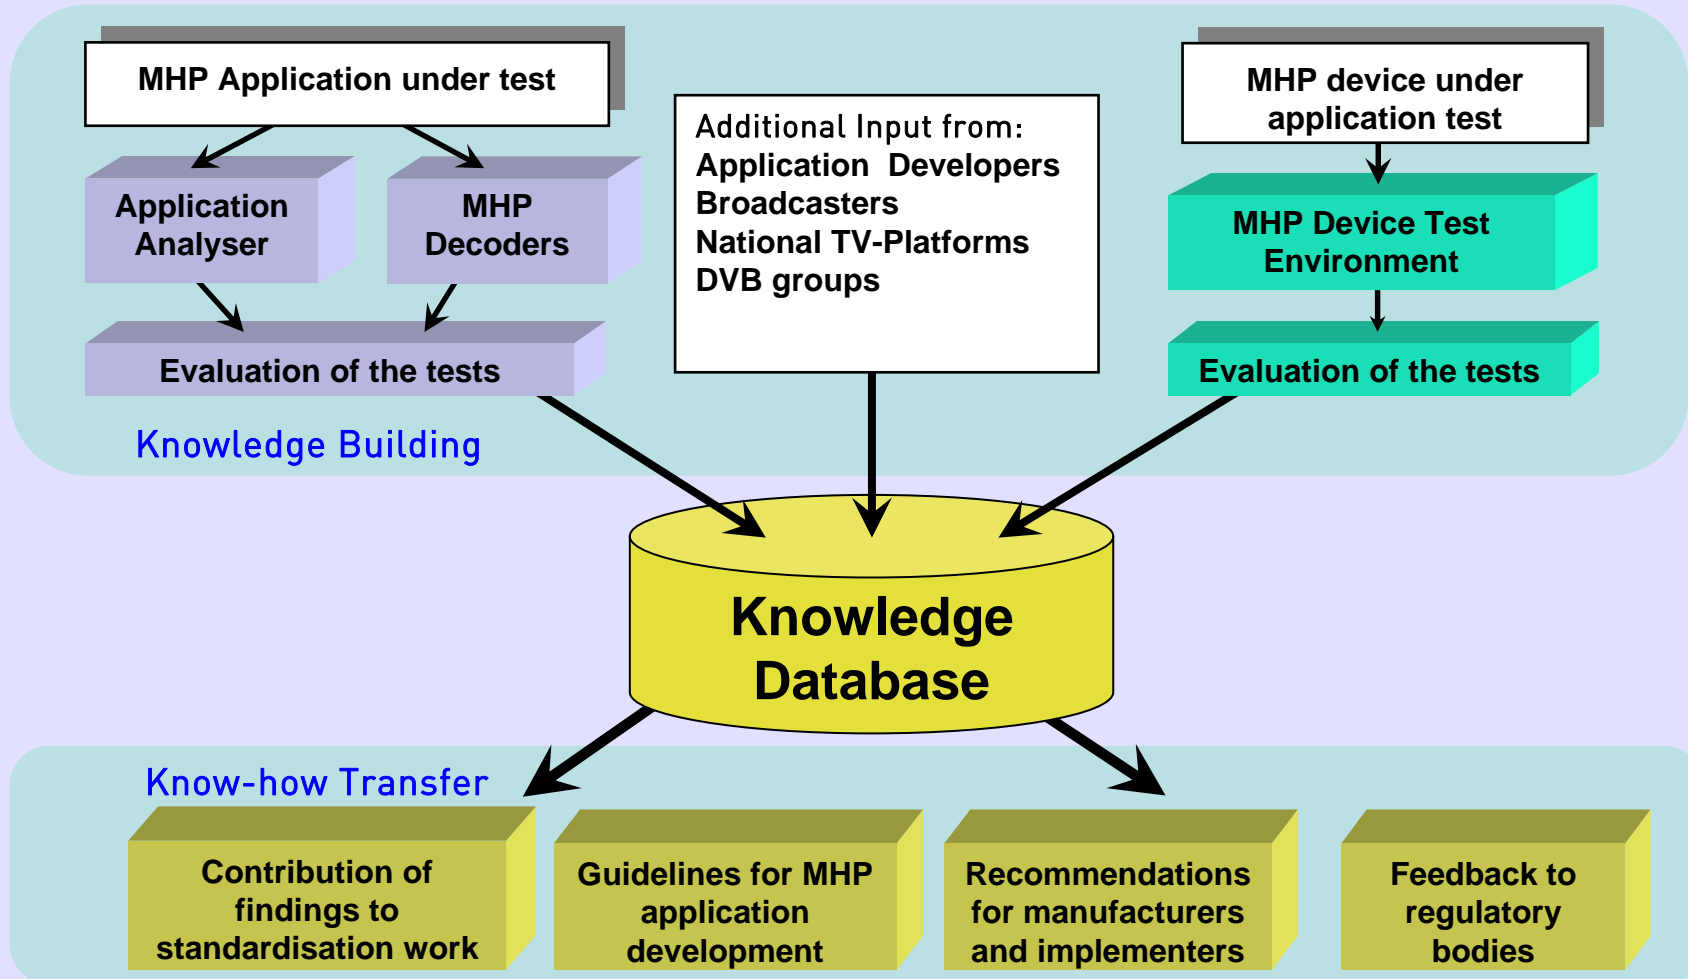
MHP Application under test

Application Analyser

MHP Decoders

Evaluation of the tests

Additional Input from:
Application Developers
Broadcasters
National TV-Platforms
DVB groups

MHP device under application test

MHP Device Test Environment

Evaluation of the tests

Knowledge Building

Knowledge Database

Know-how Transfer

Contribution of findings to standardisation work

Guidelines for MHP application development

Recommendations for manufacturers and implementers

Feedback to regulatory bodies